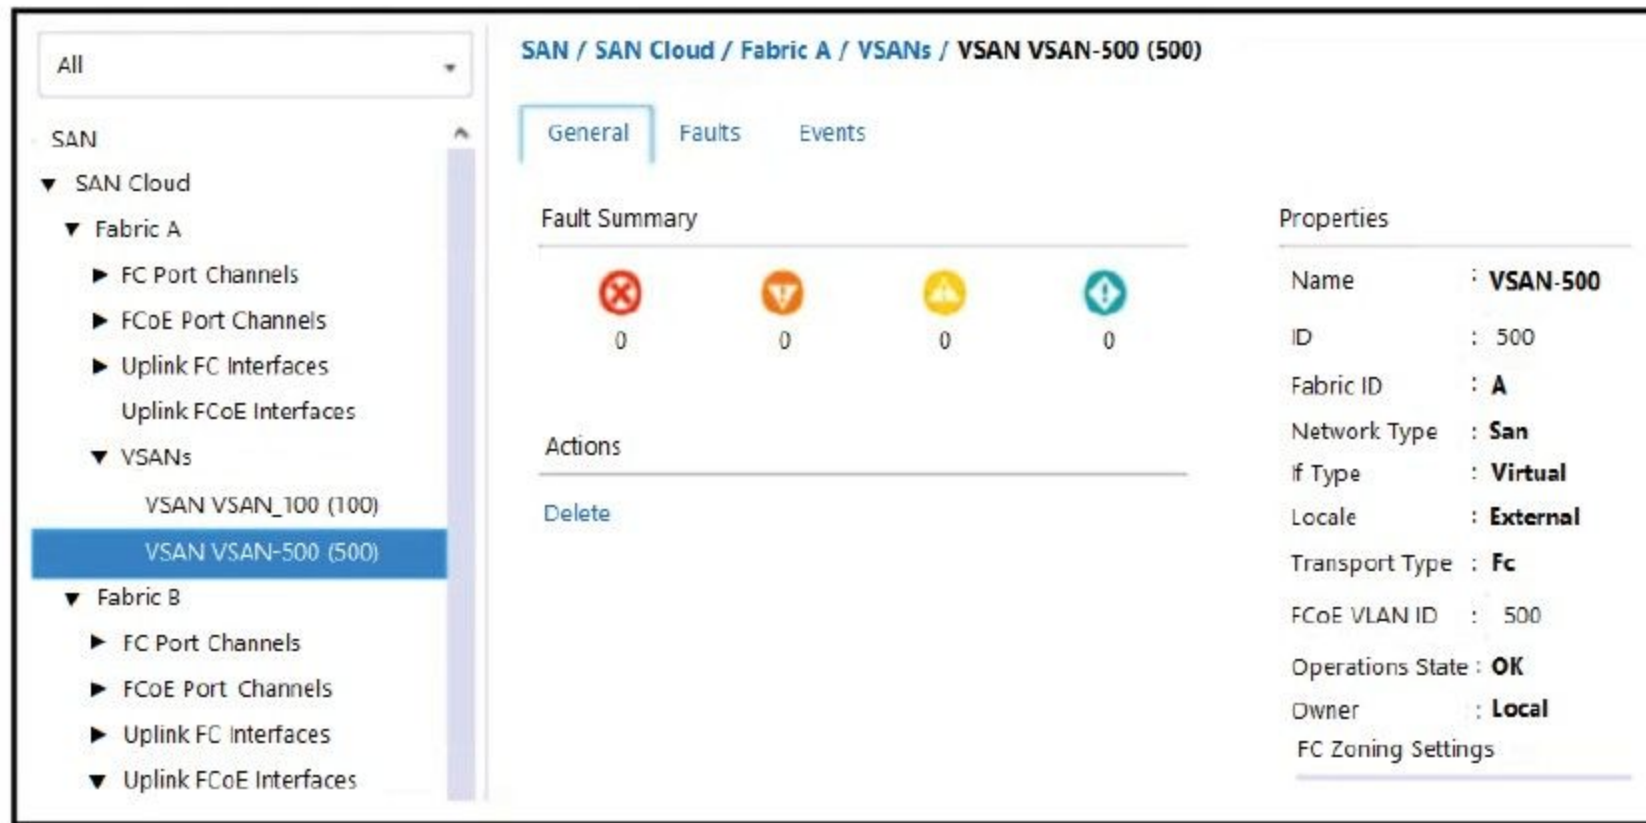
All

SAN
▼ SAN Cloud
▼ Fabric A
▶ FC Port Channels
▶ FCoE Port Channels
▶ Uplink FC Interfaces
Uplink FCoE Interfaces
▼ VSANs
VSAN VSAN_100 (100)
VSAN VSAN-500 (500)
▼ Fabric B
▶ FC Port Channels
▶ FCoE Port Channels
▶ Uplink FC Interfaces
▼ Uplink FCoE Interfaces

SAN / SAN Cloud / Fabric A / VSANs / VSAN VSAN-500 (500)

General Faults Events

Fault Summary

0 0 0 0

Actions

Delete

Properties

| | |
|---|---|
| Name | : VSAN-500 |
| ID | : 500 |
| Fabric ID | : A |
| Network Type | : San |
| If Type | : Virtual |
| Locale | : External |
| Transport Type | : Fc |
| FCoE VLAN ID | : 500 |
| Operations State | : OK |
| Owner | : Local |

FC Zoning Settings